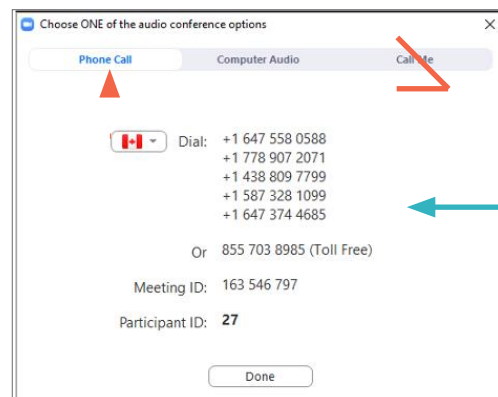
Choose ONE of the audio conference options

Phone Call
Computer Audio
Call Me

Dial: +1 647 558 0588
+1 778 907 2071
+1 438 809 7799
+1 587 328 1099
+1 647 374 4685

Or 855 703 8985 (Toll Free)

Meeting ID: 163 546 797

Participant ID: 27

Done